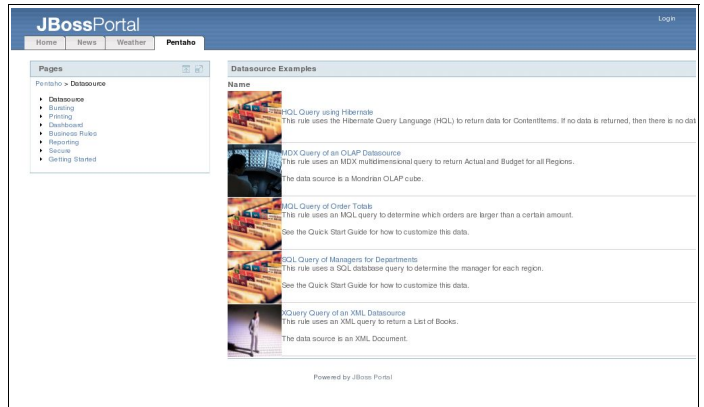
JBossPortal

Login

Home News Weather Pentaho

Pages

Pentaho > Datasource

- Datasource
- Bursting
- Printing
- Dashboard
- Business Rules
- Reporting
- Secure
- Getting Started

Datasource Examples

Name

HQL Query using Hibernate
This rule uses the Hibernate Query Language (HQL) to return data for ContentItems. If no data is returned, then there is no dat

MDX Query of an OLAP Datasource
This rule uses an MDX multidimensional query to return Actual and Budget for all Regions.

The data source is a Mondrian OLAP cube.

MQL Query of Order Totals
This rule uses an MQL query to determine which orders are larger than a certain amount.

See the Quick Start Guide for how to customize this data.

SQL Query of Managers for Departments
This rule uses a SQL database query to determine the manager for each region.

See the Quick Start Guide for how to customize this data.

XQuery Query of an XML Datasource
This rule uses an XML query to return a List of Books.

The data source is an XML Document.

Powered by JBoss Portal